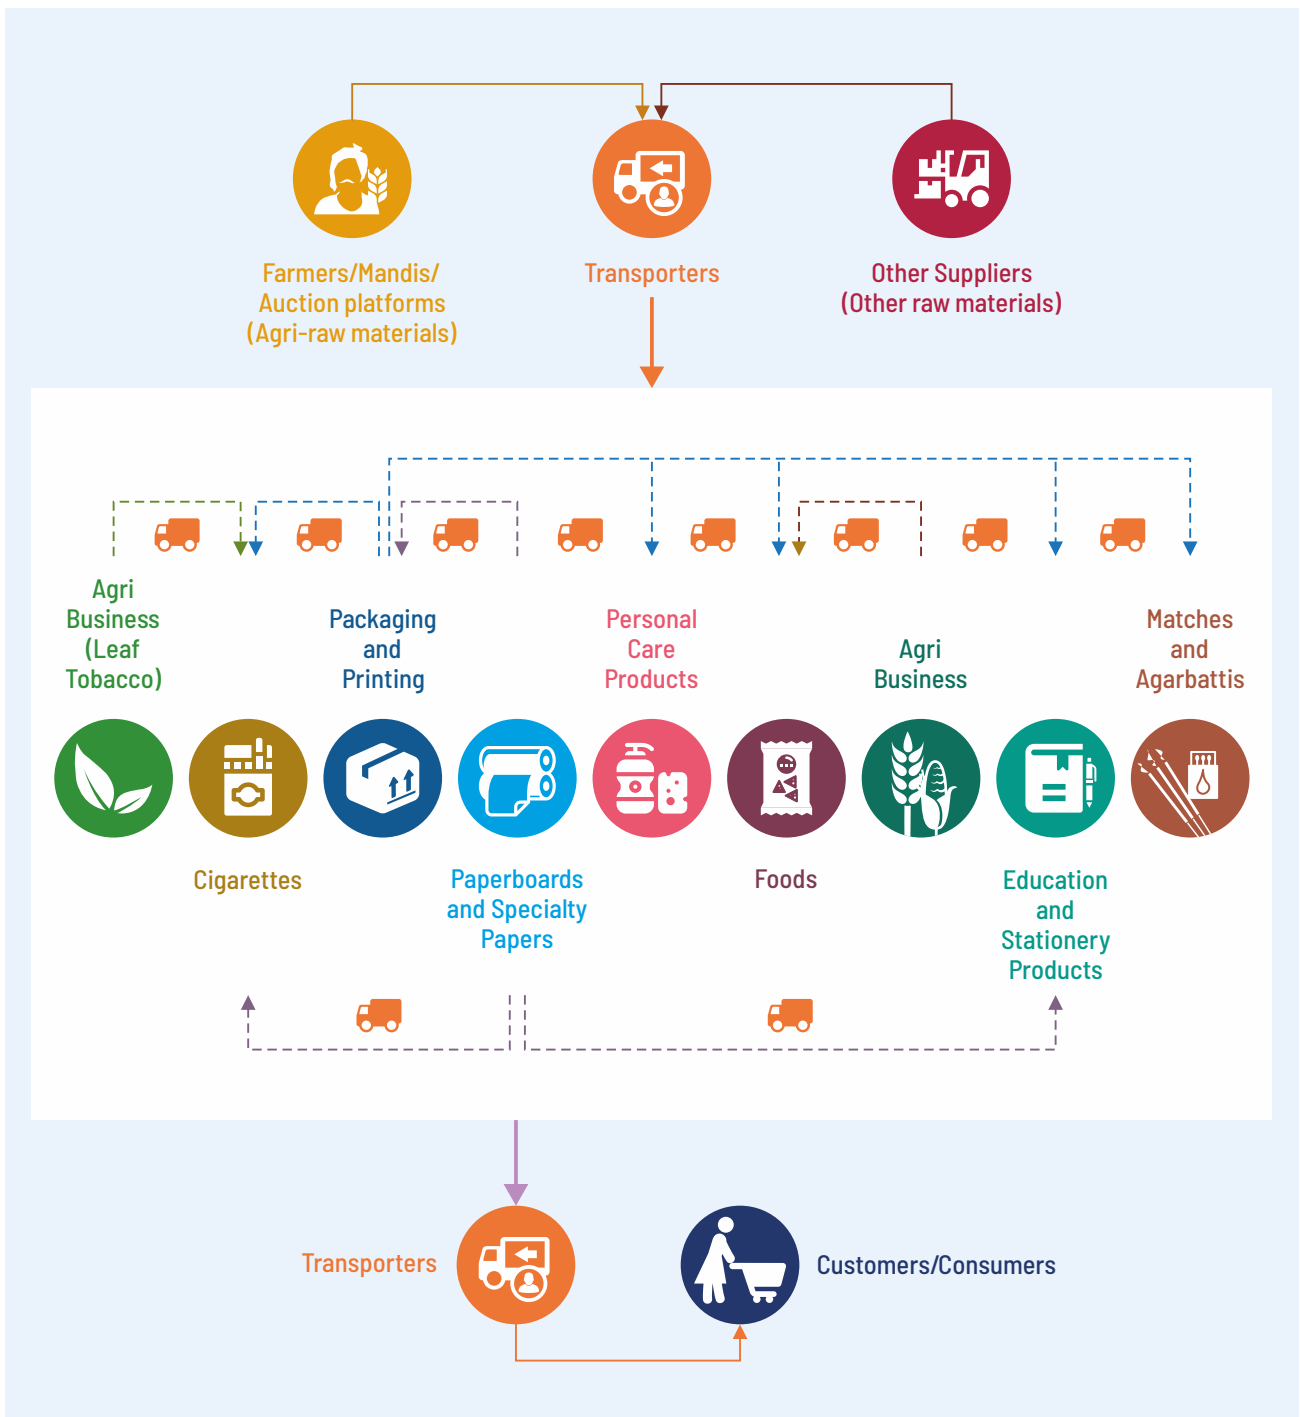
Farmers/Mandis/ Auction platforms (Agri-raw materials)

Transporters

Other Suppliers (Other raw materials)

Agri Business (Leaf Tobacco)

Packaging and Printing

Personal Care Products

Agri Business

Matches and Agarbattis

Cigarettes

Paperboards and Specialty Papers

Foods

Education and Stationery Products

Transporters

Customers/Consumers